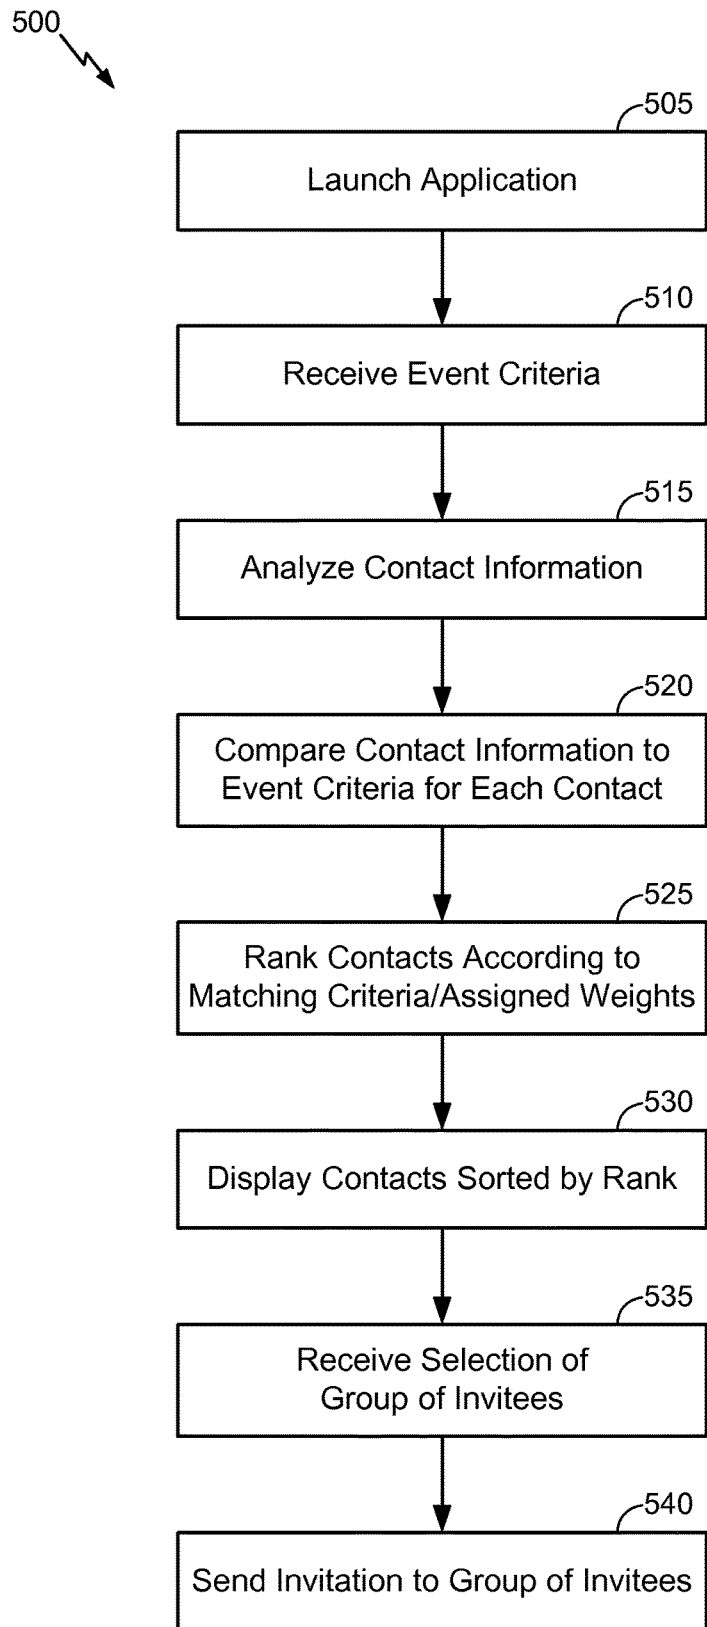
500

505
Launch Application

510
Receive Event Criteria

515
Analyze Contact Information

520
Compare Contact Information to Event Criteria for Each Contact

525
Rank Contacts According to Matching Criteria/Assigned Weights

530
Display Contacts Sorted by Rank

535
Receive Selection of Group of Invitees

540
Send Invitation to Group of Invitees